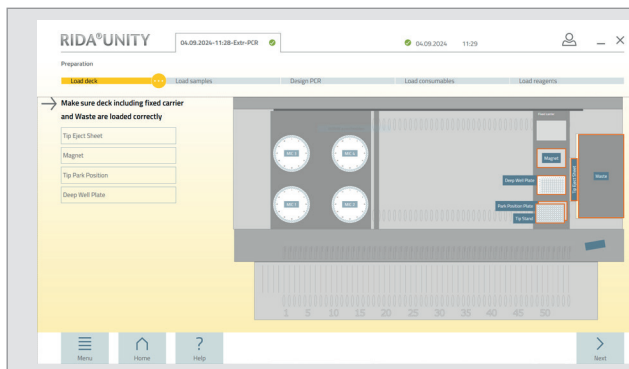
RIDA®UNITY 04.09.2024-11:28-Extr-PCR

04.09.2024 11:29

Preparation

Load deck Load samples Design PCR Load consumables Load reagents

Make sure deck including fixed carrier and Waste are loaded correctly

Tip Eject Sheet

Magnet

Tip Park Position

Deep Well Plate

MX-3 MX-4 MX-1 MX-2

Magnet

Deep Well Plate

Park Position Plate

Tip Transfer

Waste

1 5 10 15 20 25 30 35 40 45 50

Menu Home Help Next